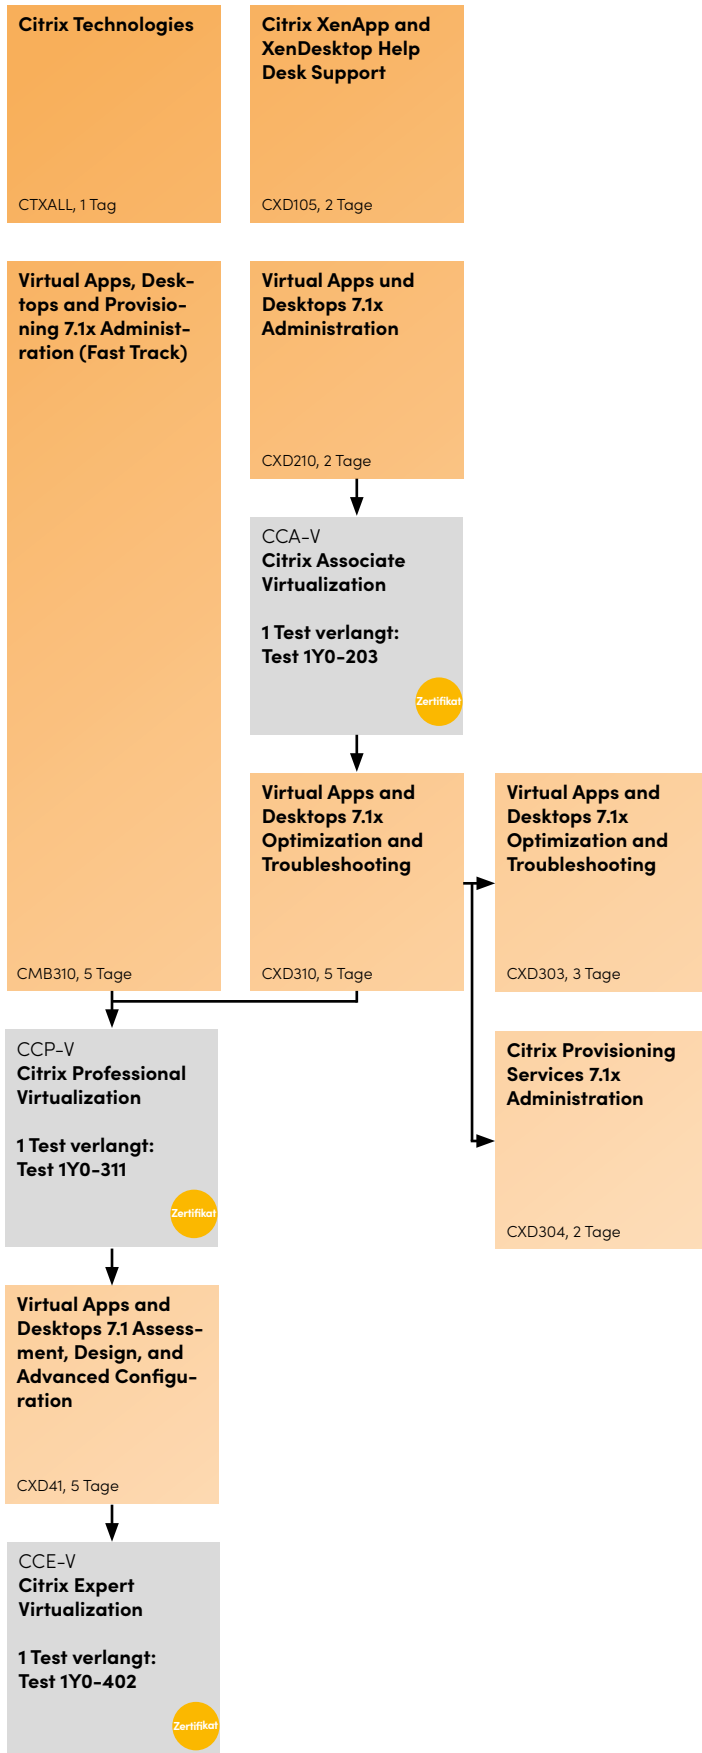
Citrix Technologies

CTXALL, 1 Tag

Citrix XenApp and XenDesktop Help Desk Support

CXD105, 2 Tage

Virtual Apps, Desktops and Provisioning 7.1x Administration (Fast Track)

CMB310, 5 Tage

Virtual Apps und Desktops 7.1x Administration

CXD210, 2 Tage

CCA-V
Citrix Associate Virtualization

1 Test verlangt:
Test 1Y0-203

Zertifikat

Virtual Apps and Desktops 7.1x Optimization and Troubleshooting

CXD310, 5 Tage

Virtual Apps and Desktops 7.1x Optimization and Troubleshooting

CXD303, 3 Tage

Citrix Provisioning Services 7.1x Administration

CXD304, 2 Tage

CCP-V
Citrix Professional Virtualization

1 Test verlangt:
Test 1Y0-311

Zertifikat

Virtual Apps and Desktops 7.1 Assessment, Design, and Advanced Configuration

CXD41, 5 Tage

CCE-V
Citrix Expert Virtualization

1 Test verlangt:
Test 1Y0-402

Zertifikat